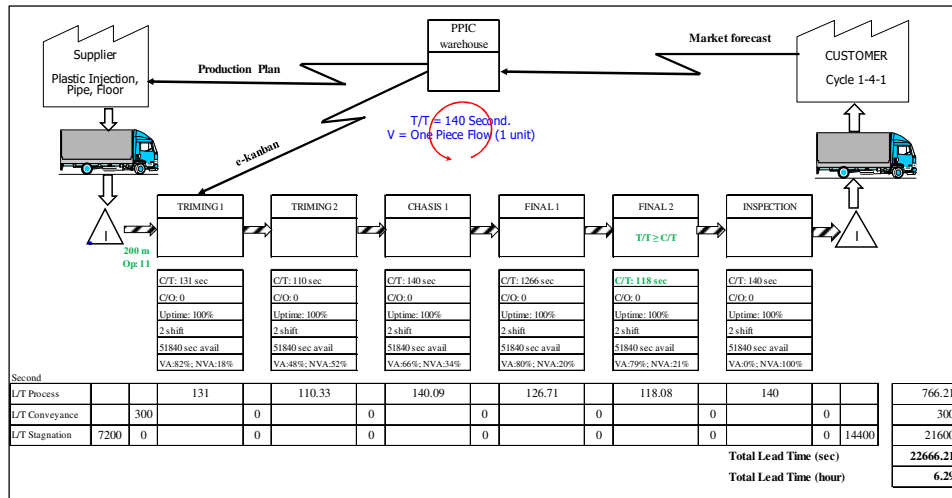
PPIC warehouse

Supplier

Plastic Injection, Pipe, Floor

Production Plan

Market forecast

CUSTOMER

Cycle 1-4-1

T/T = 140 Second.
V = One Piece Flow (1 unit)

e-kanban

I

200 m
Op: 11

TRIMING 1

TRIMING 2

CHASIS 1

FINAL 1

FINAL 2

T/T ≥ C/T

INSPECTION

I

| C/T: 131 sec | C/T: 110 sec | C/T: 140 sec | C/T: 1266 sec | C/T: 118 sec | C/T: 140 sec |
|---|---|---|---|---|---|
| C/O: 0 | C/O: 0 | C/O: 0 | C/O: 0 | C/O: 0 | C/O: 0 |
| Uptime: 100% | Uptime: 100% | Uptime: 100% | Uptime: 100% | Uptime: 100% | Uptime: 100% |
| 2 shift | 2 shift | 2 shift | 2 shift | 2 shift | 2 shift |
| 51840 sec avail | 51840 sec avail | 51840 sec avail | 51840 sec avail | 51840 sec avail | 51840 sec avail |
| VA:82%; NVA:18% | VA:48%; NVA:52% | VA:66%; NVA:34% | VA:80%; NVA:20% | VA:79%; NVA:21% | VA:0%; NVA:100% |

Second

| | | | | | | | | | | | | | | |
|---|---|---|---|---|---|---|---|---|---|---|---|---|---|---|
| L/T Process | | | 131 | | 110.33 | | 140.09 | | 126.71 | | 118.08 | | 140 | | | 766.21 |
| L/T Conveyance | | 300 | | 0 | | 0 | | 0 | | 0 | | 0 | | 0 | | 300 |
| L/T Stagnation | 7200 | 0 | | 0 | | 0 | | 0 | | 0 | | 0 | | 0 | 14400 | 21600 |

Total Lead Time (sec) 22666.21
Total Lead Time (hour) 6.29